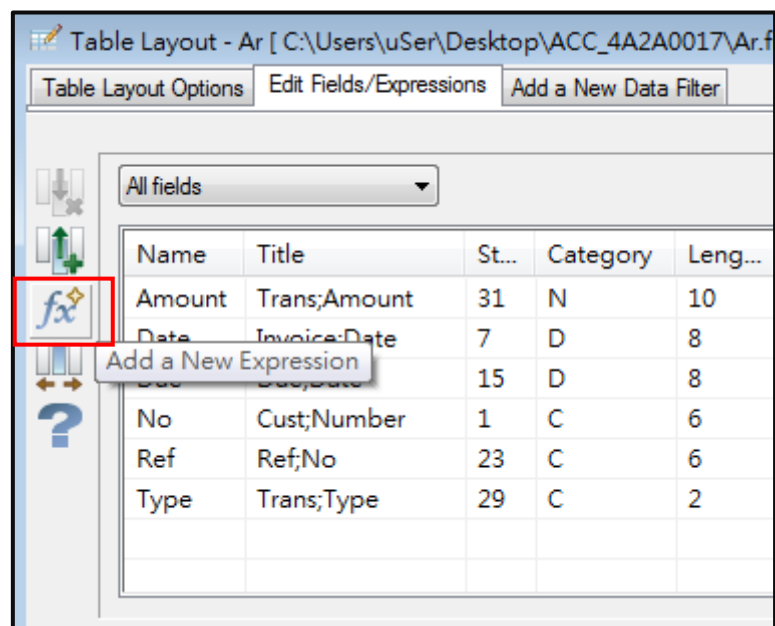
Table Layout - Ar [ C:\Users\uSer\Desktop\ACC_4A2A0017\Ar.f

Table Layout Options | Edit Fields/Expressions | Add a New Data Filter

All fields

fx

Add a New Expression

| Name | Title | St... | Category | Leng... |
|---|---|---|---|---|
| Amount | Trans;Amount | 31 | N | 10 |
| Date | Invoice;Date | 7 | D | 8 |
| Due | Due;Date | 15 | D | 8 |
| No | Cust;Number | 1 | C | 6 |
| Ref | Ref;No | 23 | C | 6 |
| Type | Trans;Type | 29 | C | 2 |